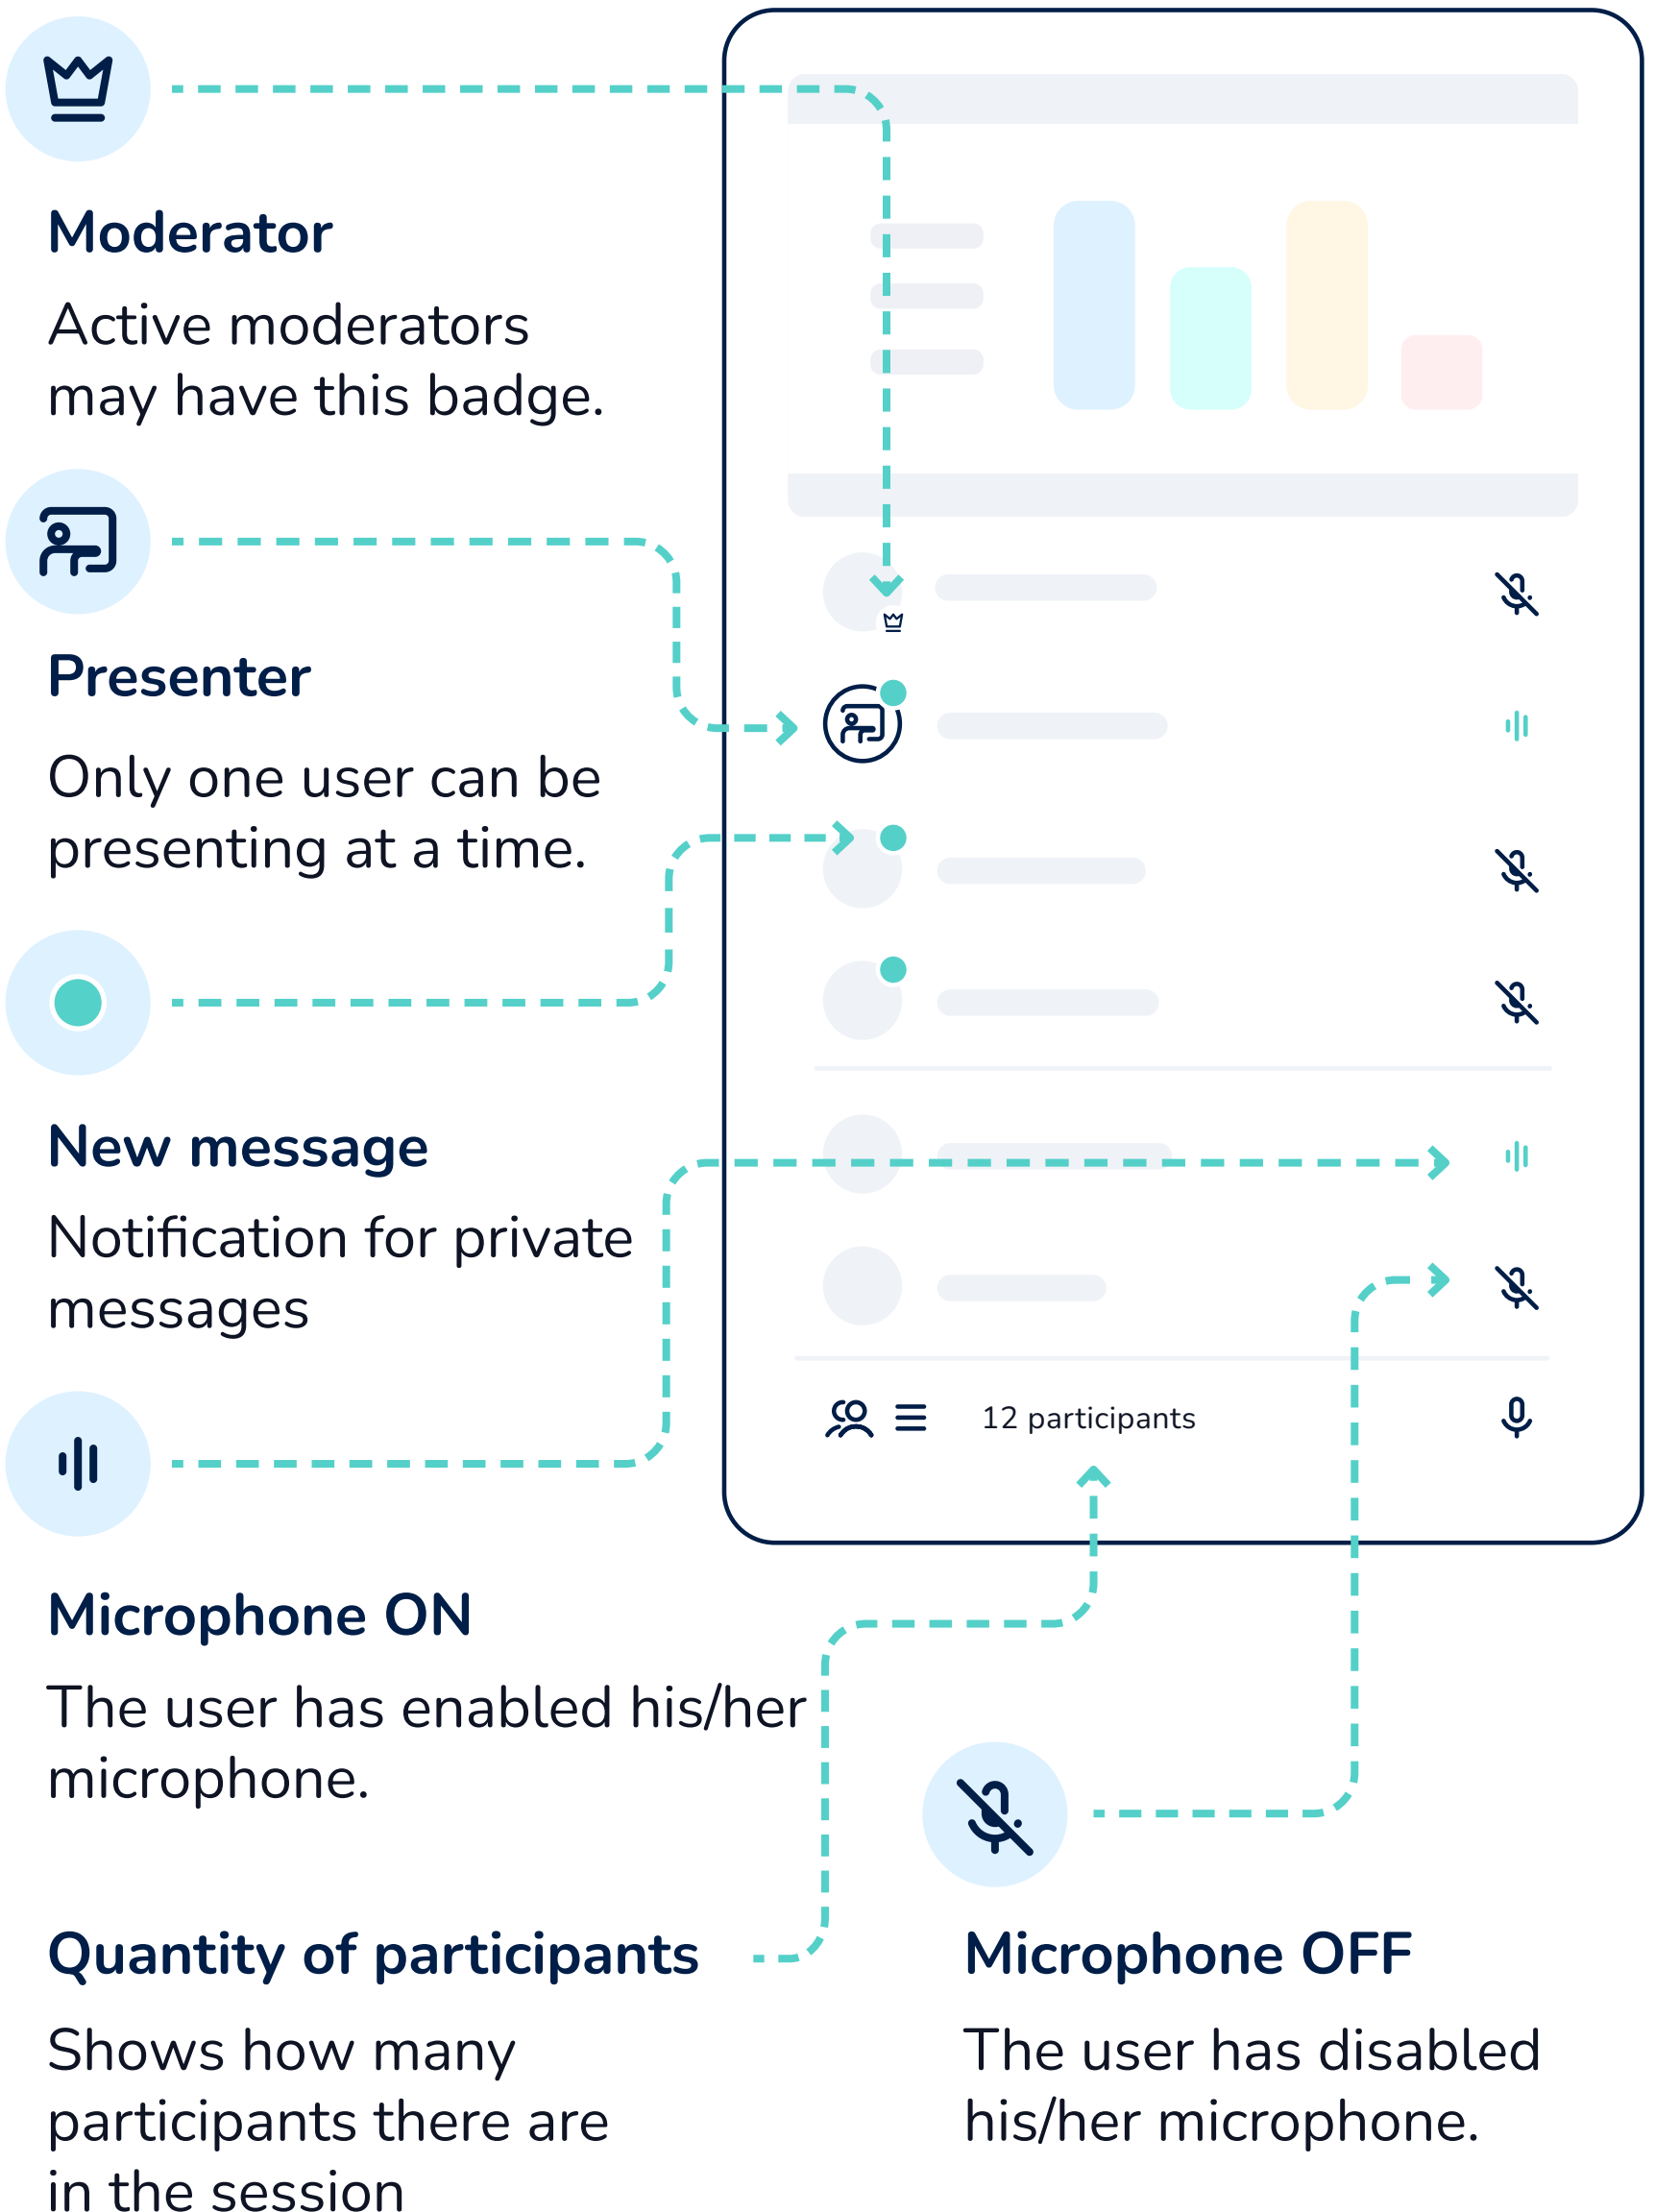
Moderator

Active moderators may have this badge.

Presenter

Only one user can be presenting at a time.

New message

Notification for private messages

Microphone ON

The user has enabled his/her microphone.

Quantity of participants

Shows how many participants there are in the session

12 participants

Microphone OFF

The user has disabled his/her microphone.